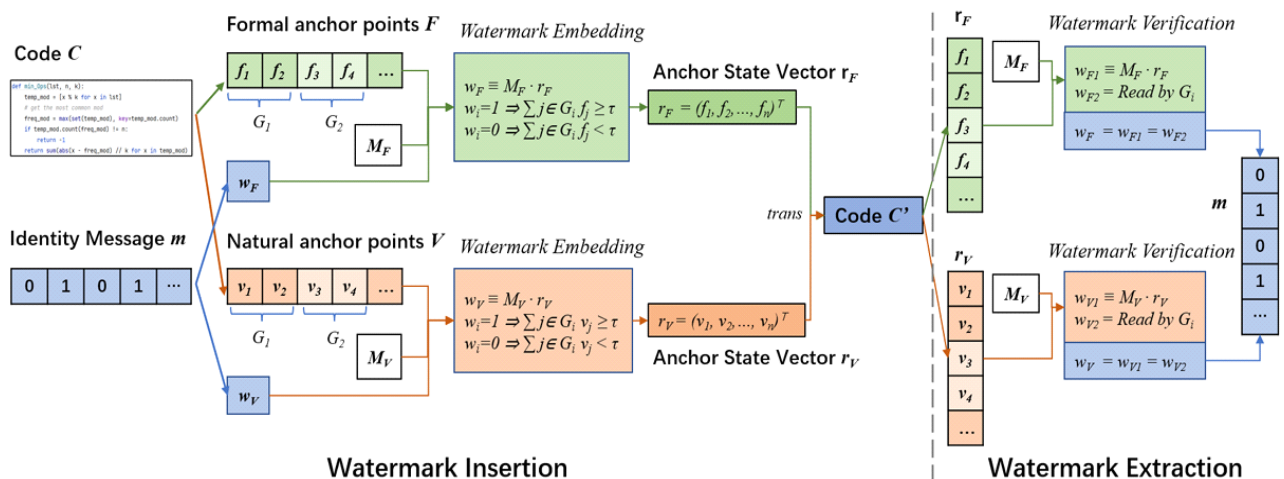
Code $C$

def min_Ops(lst, n, k):
    temp_mod = [x % k for x in lst]
    # get the most common mod
    freq_mod = max(set(temp_mod), key=temp_mod.count)
    if temp_mod.count(freq_mod) != n:
        return -1
    return sum(abs(x - freq_mod) // k for x in temp_mod)

Identity Message $m$

| 0 | 1 | 0 | 1 | ... |
|---|---|---|---|---|

Formal anchor points $F$

| $f_1$ | $f_2$ | $f_3$ | $f_4$ | ... |
|---|---|---|---|---|

$G_1$ $G_2$

$M_F$

$w_F$

Watermark Embedding

$w_F \equiv M_F \cdot r_F$
$w_i=1 \Rightarrow \sum j\in G_i f_j \geq \tau$
$w_i=0 \Rightarrow \sum j\in G_i f_j < \tau$

Anchor State Vector $r_F$

$r_F = (f_1, f_2, ..., f_n)^T$

Natural anchor points $V$

| $v_1$ | $v_2$ | $v_3$ | $v_4$ | ... |
|---|---|---|---|---|

$G_1$ $G_2$

$M_V$

$w_V$

Watermark Embedding

$w_V \equiv M_V \cdot r_V$
$w_i=1 \Rightarrow \sum j\in G_i v_j \geq \tau$
$w_i=0 \Rightarrow \sum j\in G_i v_j < \tau$

$r_V = (v_1, v_2, ..., v_n)^T$

Anchor State Vector $r_V$

trans

Code $C'$

$r_F$

$f_1$ $f_2$ $f_3$ $f_4$ ...

$M_F$

Watermark Verification

$w_{F1} \equiv M_F \cdot r_F$
$w_{F2} = Read\ by\ G_i$

$w_F = w_{F1} = w_{F2}$

$m$

0 1 0 1 ...

$r_V$

$v_1$ $v_2$ $v_3$ $v_4$ ...

$M_V$

Watermark Verification

$w_{V1} \equiv M_V \cdot r_V$
$w_{V2} = Read\ by\ G_i$

$w_V = w_{V1} = w_{V2}$

Watermark Insertion

Watermark Extraction